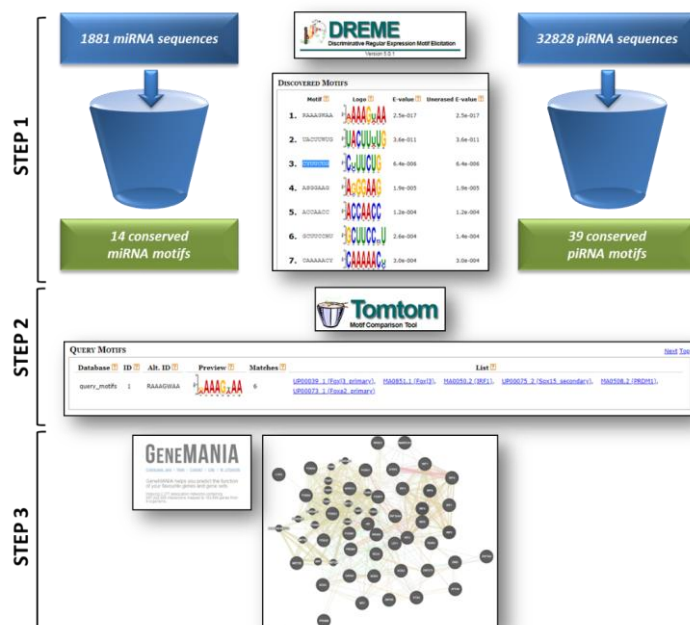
STEP 1

1881 miRNA sequences

DREME
Discriminative Regular Expression Motif Elicitation
Version 5.0.1

DISCOVERED MOTIFS

| | Motif | Logo | E-value | Unerased E-value |
|---|---|---|---|---|
| 1. | RAAAGWAA | AAAG AA | 2.5e-017 | 2.5e-017 |
| 2. | UACUUGUG | UACUUGUG | 3.6e-011 | 3.6e-011 |
| 3. | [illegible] | CUUCUG | 6.4e-008 | 6.4e-008 |
| 4. | AGGGAAG | AGGGAAG | 1.9e-005 | 1.9e-005 |
| 5. | ACCAACC | ACCAACC | 1.2e-004 | 1.2e-004 |
| 6. | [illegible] | CUUCC U | 2.6e-004 | 1.4e-004 |
| 7. | CAAAAACY | CAAAAAC | 3.0e-004 | 3.0e-004 |

32828 piRNA sequences

14 conserved miRNA motifs

39 conserved piRNA motifs

STEP 2

Tomtom
Motif Comparison Tool

QUERY MOTIFS
Next Top

| Database | ID | Alt. ID | Preview | Matches | List |
|---|---|---|---|---|---|
| query_motifs | 1 | RAAAGWAA | AAAG AA | 6 | UP00039_1 (Foxj3_primary), MA0851.1 (Foxj3), MA0050.2 (IRF1), UP00075_2 (Sox15_secondary), MA0508.2 (PRDM1), UP00073_1 (Foxa2_primary) |

STEP 3

GENEMANIA
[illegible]